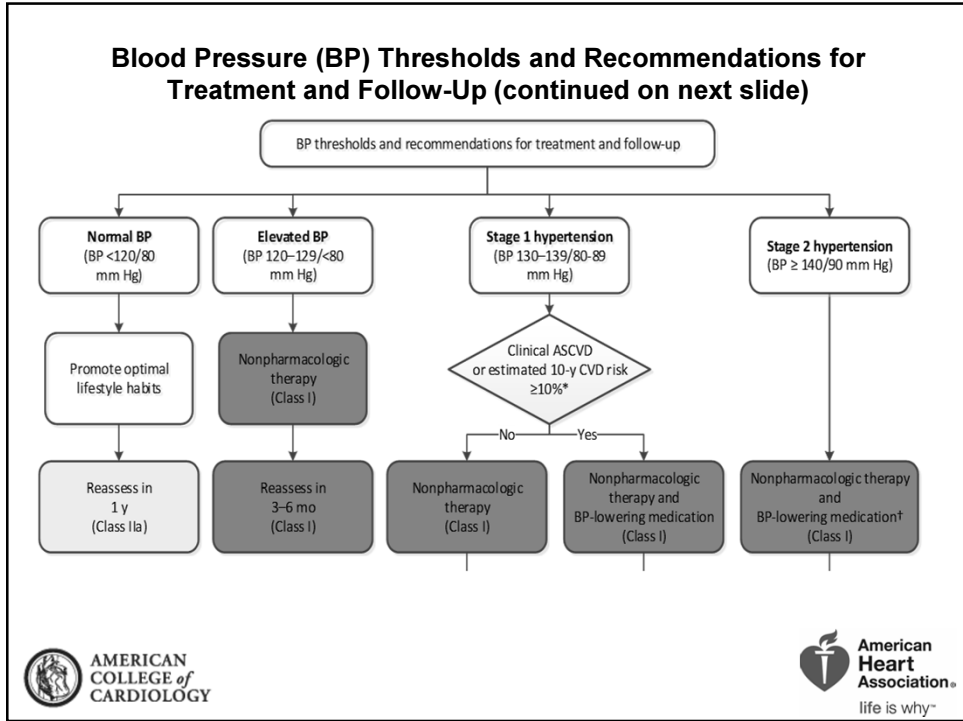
Blood Pressure (BP) Thresholds and Recommendations for Treatment and Follow-Up (continued on next slide)

BP thresholds and recommendations for treatment and follow-up

Normal BP
(BP <120/80 mm Hg)

Promote optimal lifestyle habits

Reassess in 1 y
(Class IIa)

Elevated BP
(BP 120–129/<80 mm Hg)

Nonpharmacologic therapy
(Class I)

Reassess in 3–6 mo
(Class I)

Stage 1 hypertension
(BP 130–139/80-89 mm Hg)

Clinical ASCVD or estimated 10-y CVD risk ≥10%*

No

Yes

Nonpharmacologic therapy
(Class I)

Nonpharmacologic therapy and BP-lowering medication
(Class I)

Stage 2 hypertension
(BP ≥ 140/90 mm Hg)

Nonpharmacologic therapy and BP-lowering medication†
(Class I)

AMERICAN COLLEGE of CARDIOLOGY

American Heart Association®
life is why™